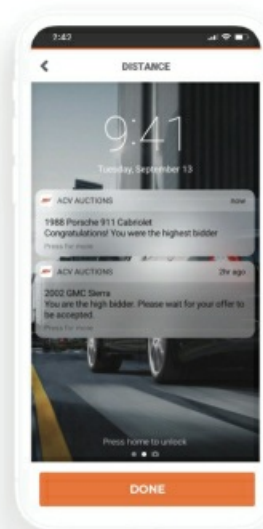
7:47

DISTANCE

9:41

Tuesday, September 13

ACV AUCTIONS
now

1988 Porsche 911 Cabriolet
Congratulations! You were the highest bidder

Press for more

ACV AUCTIONS
2hr ago

2002 GMC Sierra
You are the high bidder. Please wait for your offer to be accepted.

Press for more

Press home to unlock

DONE